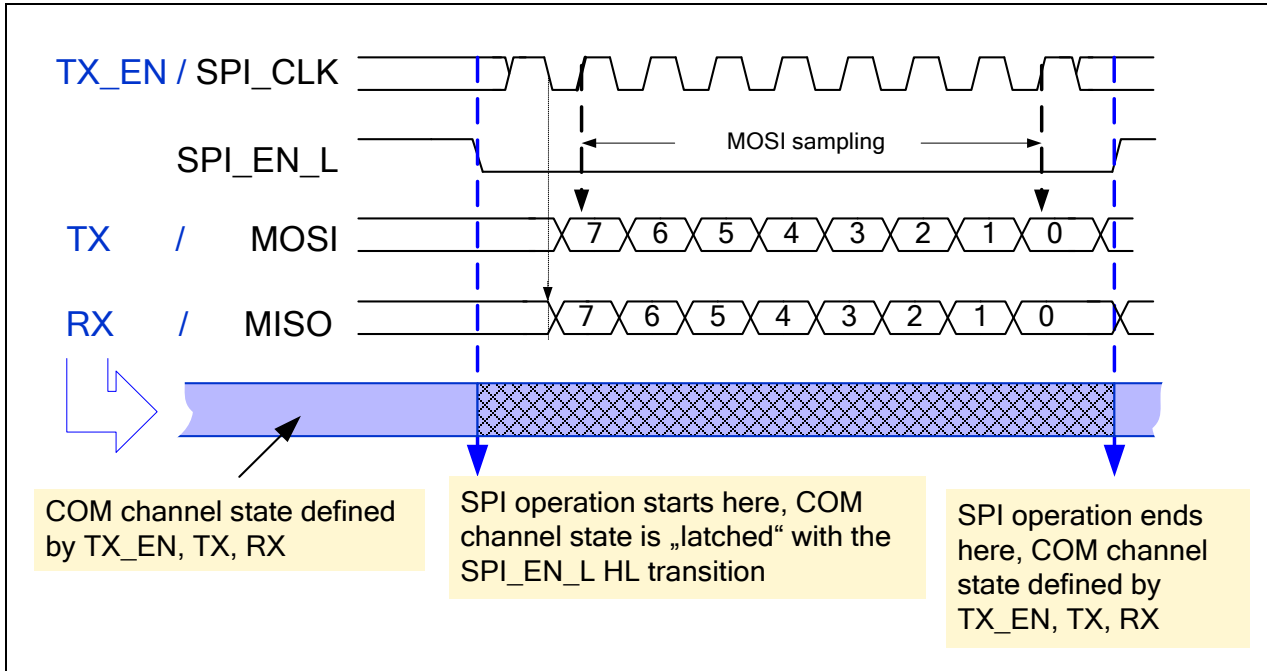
TX_EN / SPI_CLK

SPI_EN_L

MOSI sampling

TX / MOSI

7 6 5 4 3 2 1 0

RX / MISO

7 6 5 4 3 2 1 0

COM channel state defined by TX_EN, TX, RX

SPI operation starts here, COM channel state is „latched“ with the SPI_EN_L HL transition

SPI operation ends here, COM channel state defined by TX_EN, TX, RX